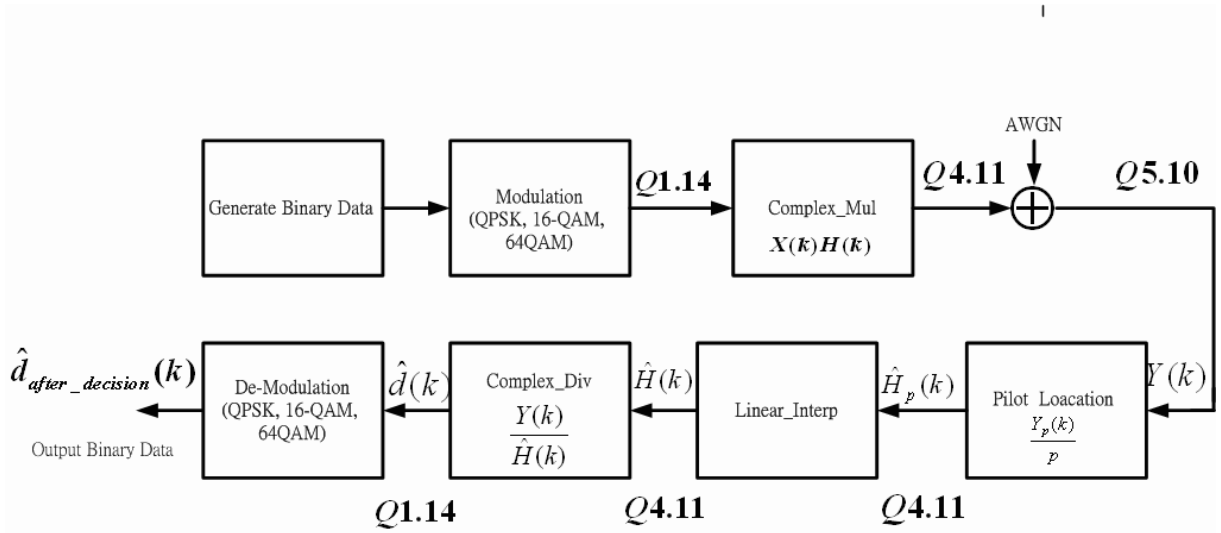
AWGN

Generate Binary Data

Modulation (QPSK, 16-QAM, 64QAM)

$Q1.14$

Complex_Mul $X(k)H(k)$

$Q4.11$

$Q5.10$

$\hat{d}_{after\_decision}(k)$

Output Binary Data

De-Modulation (QPSK, 16-QAM, 64QAM)

$\hat{d}(k)$

Complex_Div $\frac{Y(k)}{\hat{H}(k)}$

$\hat{H}(k)$

Linear_Interp

$\hat{H}_p(k)$

Pilot Loacation $\frac{Y_p(k)}{p}$

$Y(k)$

$Q1.14$

$Q4.11$

$Q4.11$